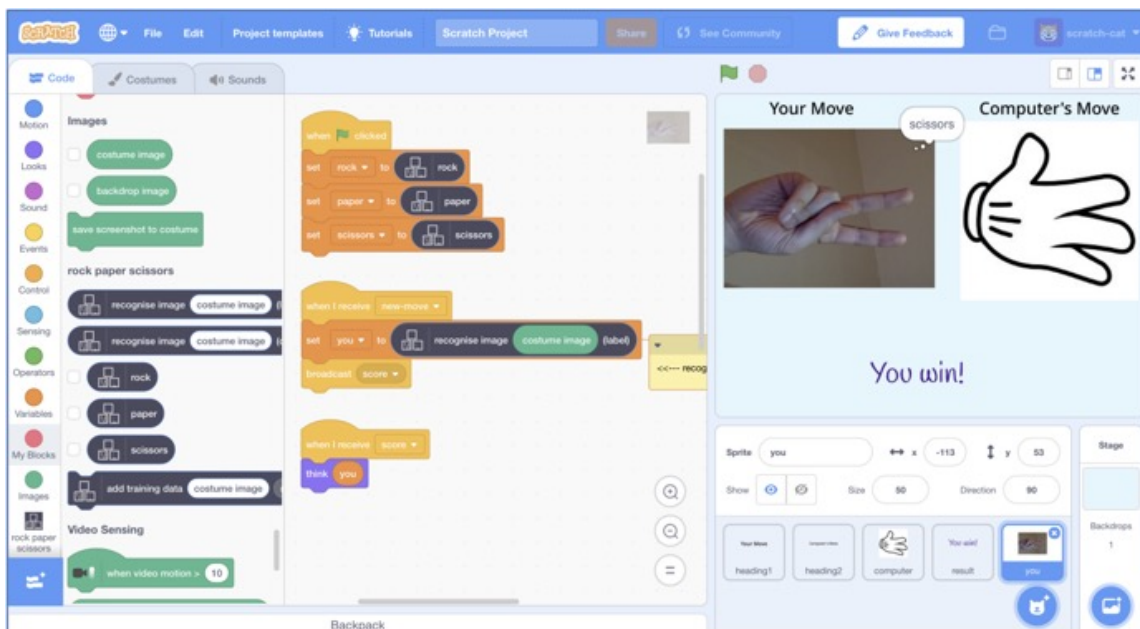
SCRATCH File Edit Project templates Tutorials Scratch Project Share See Community Give Feedback scratch-cat

Code Costumes Sounds

Motion
Looks
Sound
Events
Control
Sensing
Operators
Variables
My Blocks
Images
rock paper scissors

Images
costume image
backdrop image
save screenshot to costume
rock paper scissors
recognise image costume image
recognise image costume image
rock
paper
scissors
add training data costume image
Video Sensing
when video motion > 10

when clicked
set rock to rock
set paper to paper
set scissors to scissors

when I receive new-move
set you to recognise image costume image (label)
broadcast score

<<--- recog

when I receive score
think you

Your Move
Computer's Move
scissors
You win!

Sprite you x -113 y 53
Show Size 50 Direction 90

Your Move heading1
heading2
computer
You win! result
you

Stage
Backdrops
1

Backpack